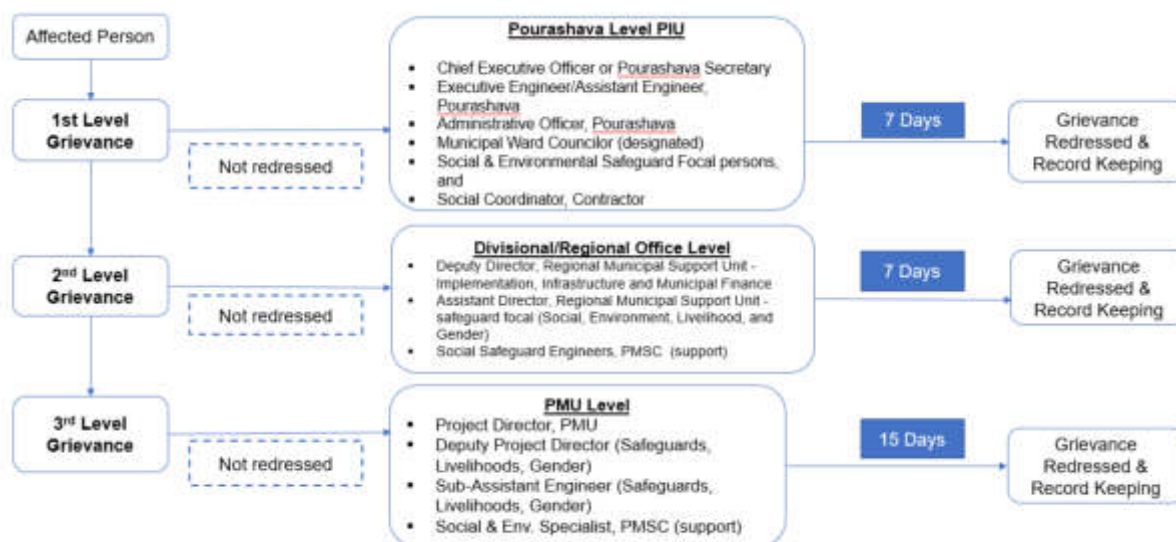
Affected Person

1st Level Grievance

Not redressed

Pourashava Level PIU

- Chief Executive Officer or Pourashava Secretary
- Executive Engineer/Assistant Engineer, Pourashava
- Administrative Officer, Pourashava
- Municipal Ward Councilor (designated)
- Social & Environmental Safeguard Focal persons, and
- Social Coordinator, Contractor

7 Days

Grievance Redressed & Record Keeping

2nd Level Grievance

Not redressed

Divisional/Regional Office Level

- Deputy Director, Regional Municipal Support Unit - Implementation, Infrastructure and Municipal Finance
- Assistant Director, Regional Municipal Support Unit - safeguard focal (Social, Environment, Livelihood, and Gender)
- Social Safeguard Engineers, PMSC (support)

7 Days

Grievance Redressed & Record Keeping

3rd Level Grievance

Not redressed

PMU Level

- Project Director, PMU
- Deputy Project Director (Safeguards, Livelihoods, Gender)
- Sub-Assistant Engineer (Safeguards, Livelihoods, Gender)
- Social & Env. Specialist, PMSC (support)

15 Days

Grievance Redressed & Record Keeping